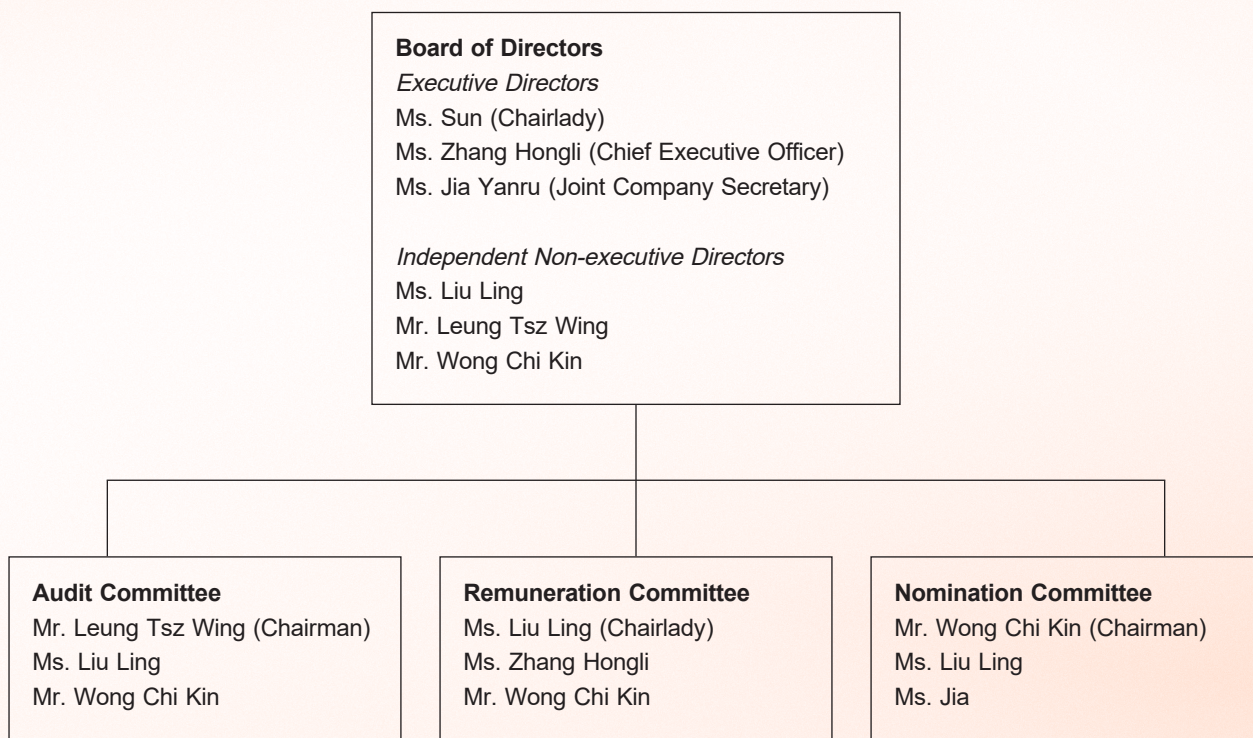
**Board of Directors**
*Executive Directors*
Ms. Sun (Chairlady)
Ms. Zhang Hongli (Chief Executive Officer)
Ms. Jia Yanru (Joint Company Secretary)

*Independent Non-executive Directors*
Ms. Liu Ling
Mr. Leung Tsz Wing
Mr. Wong Chi Kin

**Audit Committee**
Mr. Leung Tsz Wing (Chairman)
Ms. Liu Ling
Mr. Wong Chi Kin

**Remuneration Committee**
Ms. Liu Ling (Chairlady)
Ms. Zhang Hongli
Mr. Wong Chi Kin

**Nomination Committee**
Mr. Wong Chi Kin (Chairman)
Ms. Liu Ling
Ms. Jia